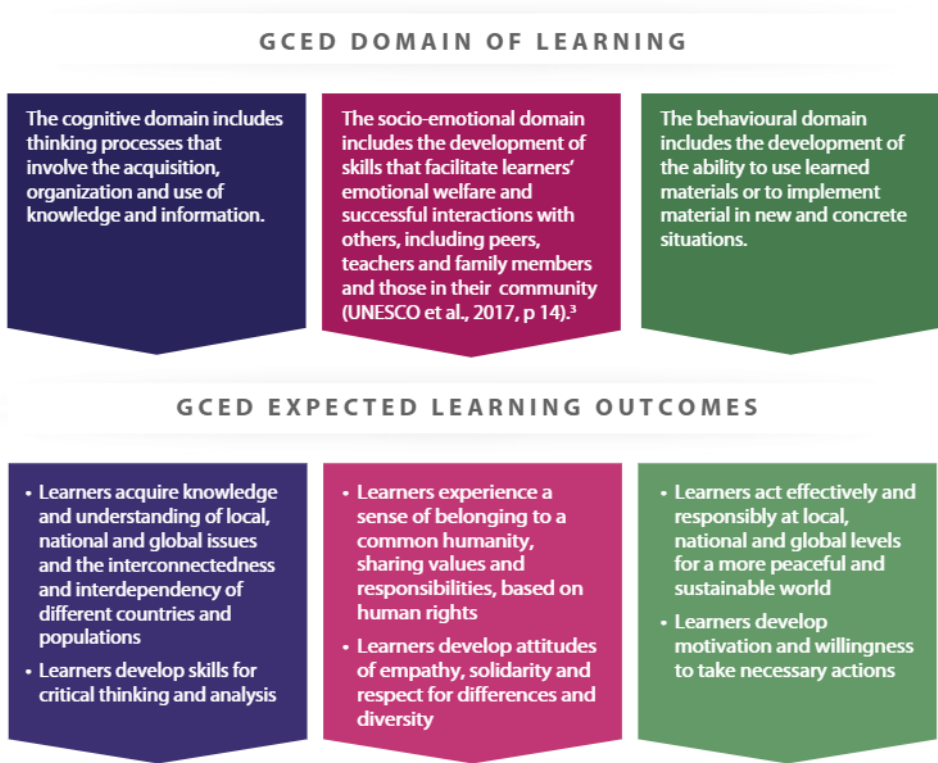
GCED DOMAIN OF LEARNING

The cognitive domain includes thinking processes that involve the acquisition, organization and use of knowledge and information.

The socio-emotional domain includes the development of skills that facilitate learners' emotional welfare and successful interactions with others, including peers, teachers and family members and those in their community (UNESCO et al., 2017, p 14).$^3$

The behavioural domain includes the development of the ability to use learned materials or to implement material in new and concrete situations.

GCED EXPECTED LEARNING OUTCOMES

• Learners acquire knowledge and understanding of local, national and global issues and the interconnectedness and interdependency of different countries and populations
• Learners develop skills for critical thinking and analysis

• Learners experience a sense of belonging to a common humanity, sharing values and responsibilities, based on human rights
• Learners develop attitudes of empathy, solidarity and respect for differences and diversity

• Learners act effectively and responsibly at local, national and global levels for a more peaceful and sustainable world
• Learners develop motivation and willingness to take necessary actions